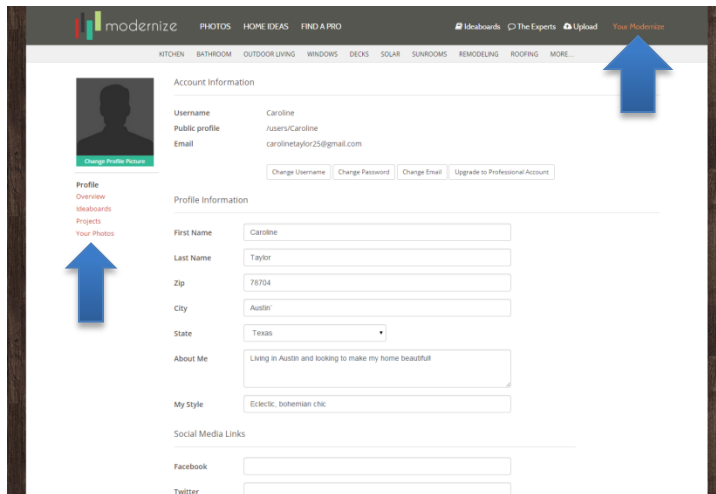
modernize PHOTOS HOME IDEAS FIND A PRO Ideaboards The Experts Upload Your Modernize

KITCHEN BATHROOM OUTDOOR LIVING WINDOWS DECKS SOLAR SUNROOMS REMODELING ROOFING MORE...

Change Profile Picture

Profile
Overview
Ideaboards
Projects
Your Photos

Account Information

| | |
|---|---|
| Username | Caroline |
| Public profile | /users/Caroline |
| Email | carolinetaylor25@gmail.com |

Change Username Change Password Change Email Upgrade to Professional Account

Profile Information

| | |
|---|---|
| First Name | Caroline |
| Last Name | Taylor |
| Zip | 78704 |
| City | Austin |
| State | Texas |
| About Me | Living in Austin and looking to make my home beautiful! |
| My Style | Eclectic, bohemian chic |

Social Media Links

Facebook

Twitter